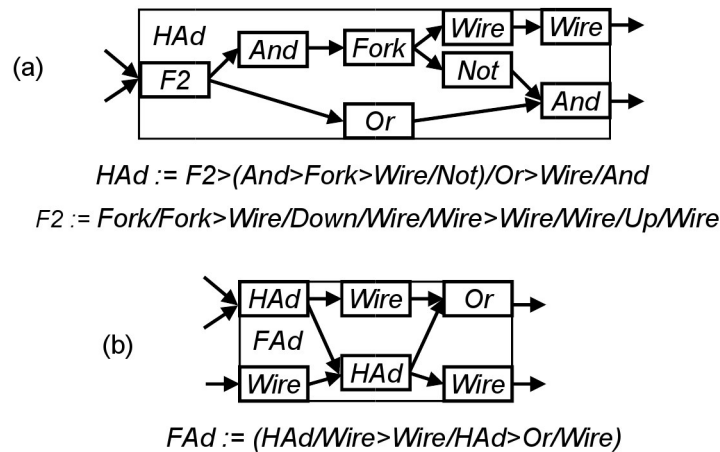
(a)

HAd

F2

And

Fork

Wire

Wire

Not

And

Or

HAd := F2>(And>Fork>Wire/Not)/Or>Wire/And

F2 := Fork/Fork>Wire/Down/Wire/Wire>Wire/Wire/Up/Wire

(b)

HAd

Wire

Or

FAd

Wire

HAd

Wire

FAd := (HAd/Wire>Wire/HAd>Or/Wire)